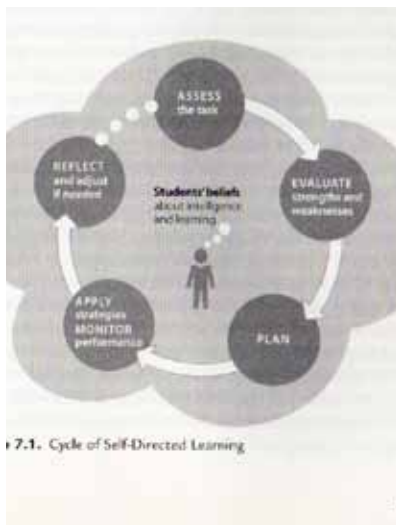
ASSESS the task

EVALUATE strengths and weaknesses

PLAN

APPLY strategies MONITOR performance

REFLECT and adjust if needed

Students' beliefs about intelligence and learning

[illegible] 7.1. Cycle of Self-Directed Learning